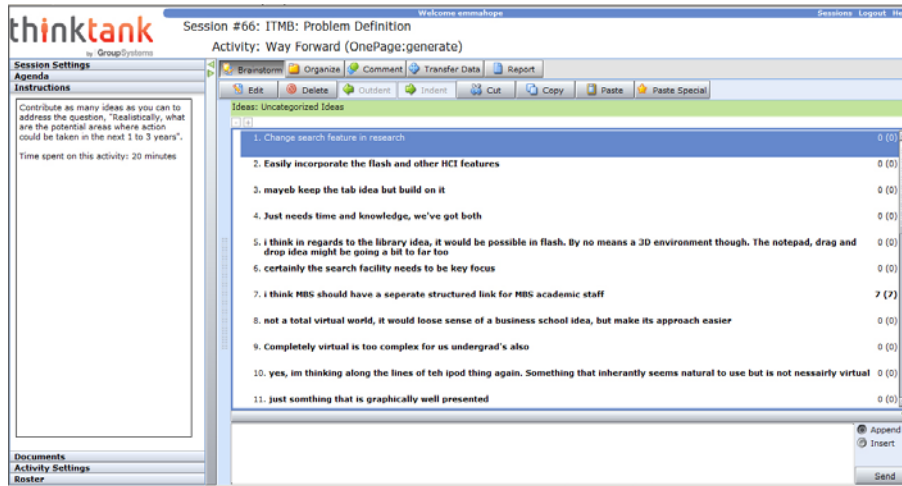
thinktank
by GroupSystems

Session #66: ITMB: Problem Definition

Activity: Way Forward (OnePage:generate)

Welcome emmahope

Sessions Logout He

Session Settings
Agenda
Instructions

Contribute as many ideas as you can to address the question, "Realistically, what are the potential areas where action could be taken in the next 1 to 3 years".

Time spent on this activity: 20 minutes

Documents
Activity Settings
Roster

Brainstorm | Organize | Comment | Transfer Data | Report

Edit | Delete | Outdent | Indent | Cut | Copy | Paste | Paste Special

Ideas: Uncategorized Ideas

1. Change search feature in research 0 (0)

2. Easily incorporate the flash and other HCI features 0 (0)

3. mayeb keep the tab idea but build on it 0 (0)

4. Just needs time and knowledge, we've got both 0 (0)

5. i think in regards to the library idea, it would be possible in flash. By no means a 3D environment though. The notepad, drag and drop idea might be going a bit to far too 0 (0)

6. certainly the search facility needs to be key focus 0 (0)

7. i think MBS should have a seperate structured link for MBS academic staff 7 (7)

8. not a total virtual world, it would loose sense of a business school idea, but make its approach easier 0 (0)

9. Completely virtual is too complex for us undergrad's also 0 (0)

10. yes, im thinking along the lines of teh ipod thing again. Something that inherantly seems natural to use but is not nessairly virtual 0 (0)

11. just somthing that is graphically well presented 0 (0)

Append
Insert

Send